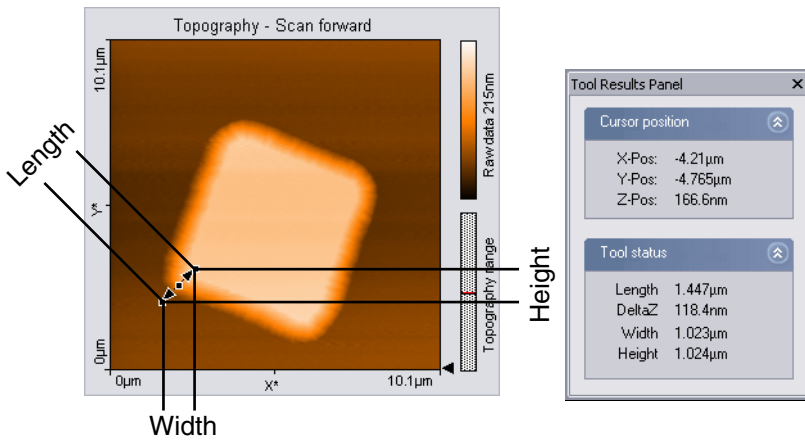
Topography - Scan forward

10.1µm

Y*

0µm

0µm

X*

10.1µm

Raw data 215nm

Topography range

Length

Height

Width

Tool Results Panel

Cursor position

X-Pos: -4.21µm
Y-Pos: -4.765µm
Z-Pos: 166.6nm

Tool status

Length 1.447µm
DeltaZ 118.4nm
Width 1.023µm
Height 1.024µm